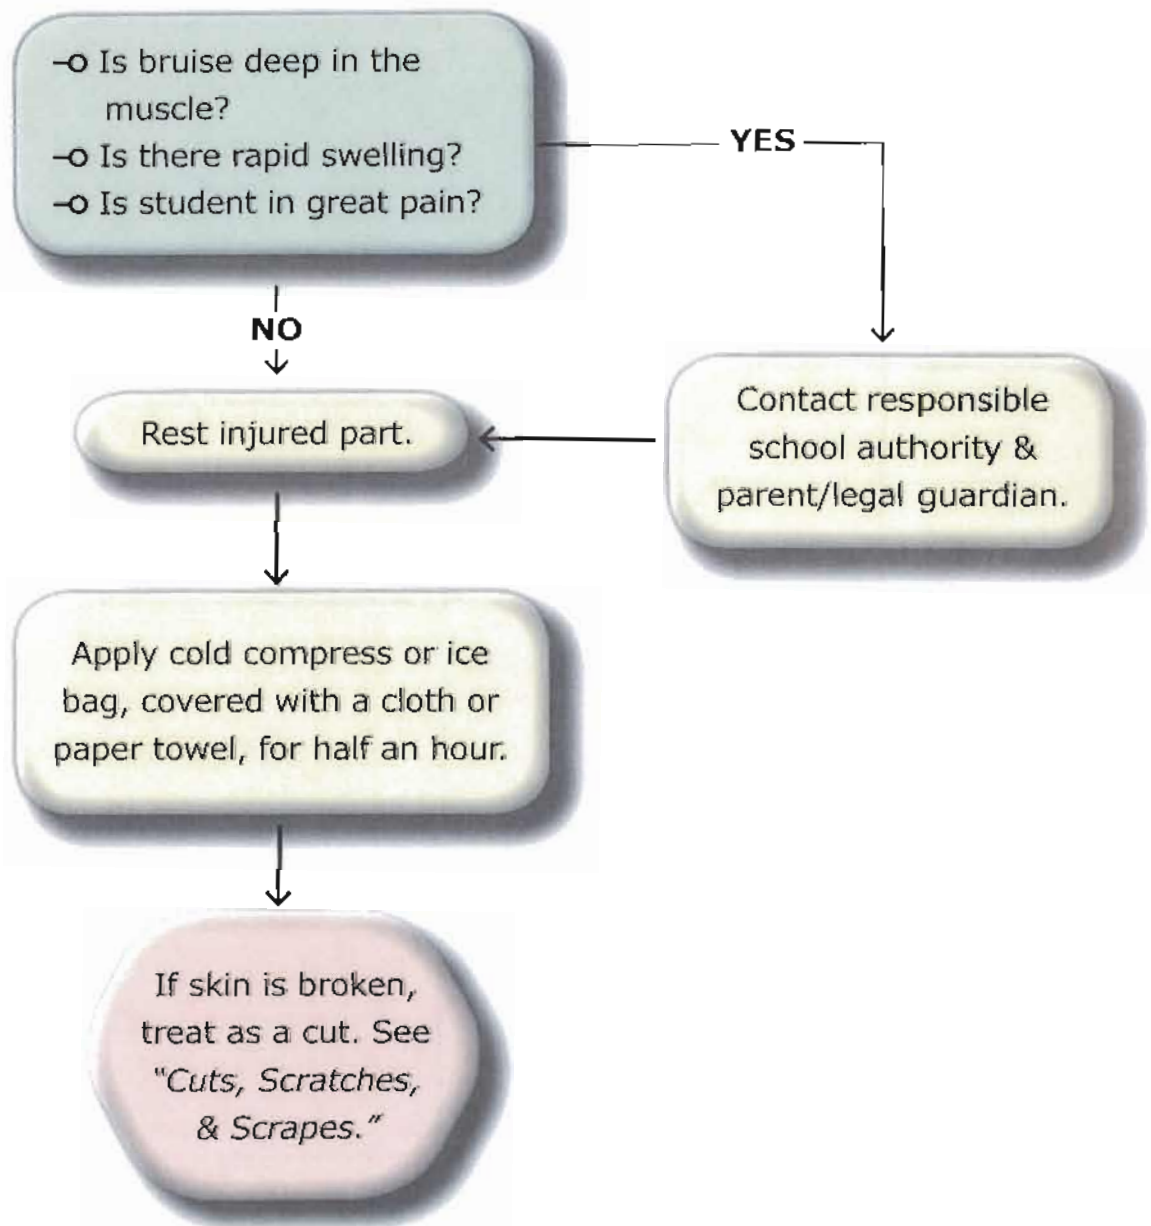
Is bruise deep in the muscle?
Is there rapid swelling?
Is student in great pain?

YES

NO

Contact responsible school authority & parent/legal guardian.

Rest injured part.

Apply cold compress or ice bag, covered with a cloth or paper towel, for half an hour.

If skin is broken, treat as a cut. See "Cuts, Scratches, & Scrapes."